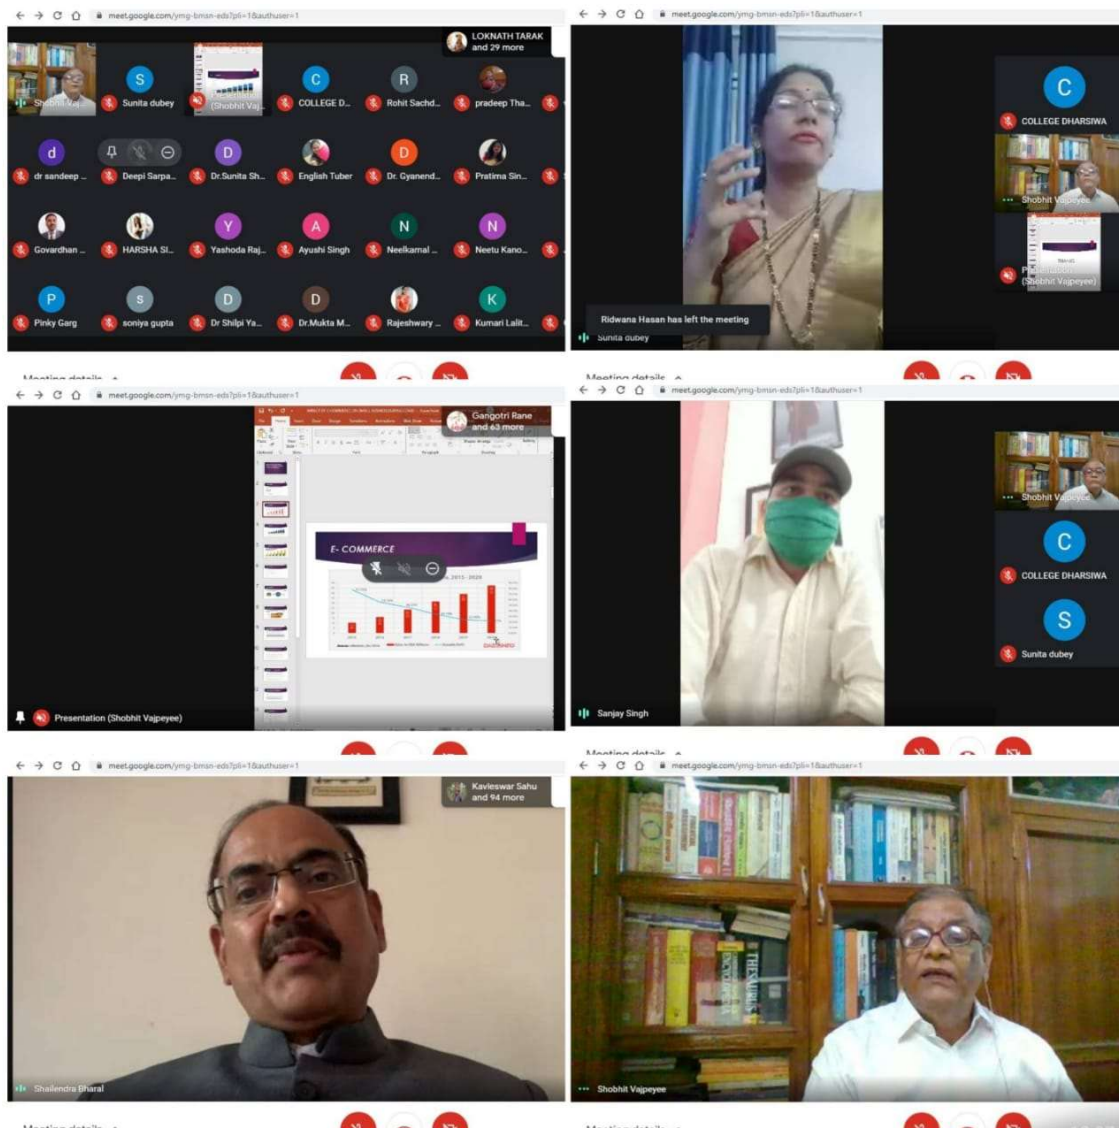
meet.google.com/ymg-bmsn-eds?pli=1&authuser=1

LOKNATH TARAK and 29 more

Shobhit Vaj...
S Sunita dubey
(Shobhit Vaj...
C COLLEGE D...
R Rohit Sachd...
pradeep Tha...
d dr sandeep ...
Deepi Sarpa...
D Dr.Sunita Sh...
English Tuber
D Dr. Gyanend...
Pratima Sin...
Govardhan ...
HARSHA SI...
Y Yashoda Raj...
A Ayushi Singh
N Neelkamal ...
N Neetu Kano...
P Pinky Garg
s soniya gupta
D Dr Shilpi Ya...
D Dr.Mukta M...
Rajeshwary ...
K Kumari Lalit...

Meeting details

meet.google.com/ymg-bmsn-eds?pli=1&authuser=1

C COLLEGE DHARSIWA
Shobhit Vajpeyee
Presentation (Shobhit Vajpeyee)
Ridwana Hasan has left the meeting
Sunita dubey

Meeting details

meet.google.com/ymg-bmsn-eds?pli=1&authuser=1

Gangotri Rane and 63 more

E- COMMERCE

Presentation (Shobhit Vajpeyee)

meet.google.com/ymg-bmsn-eds?pli=1&authuser=1

Shobhit Vajpeyee
C COLLEGE DHARSIWA
S Sunita dubey
Sanjay Singh

Meeting details

meet.google.com/ymg-bmsn-eds?pli=1&authuser=1

Kavleswar Sahu and 94 more

Shailendra Bharal

Meeting details

meet.google.com/ymg-bmsn-eds?pli=1&authuser=1

THESAURUS

Shobhit Vajpeyee

Meeting details